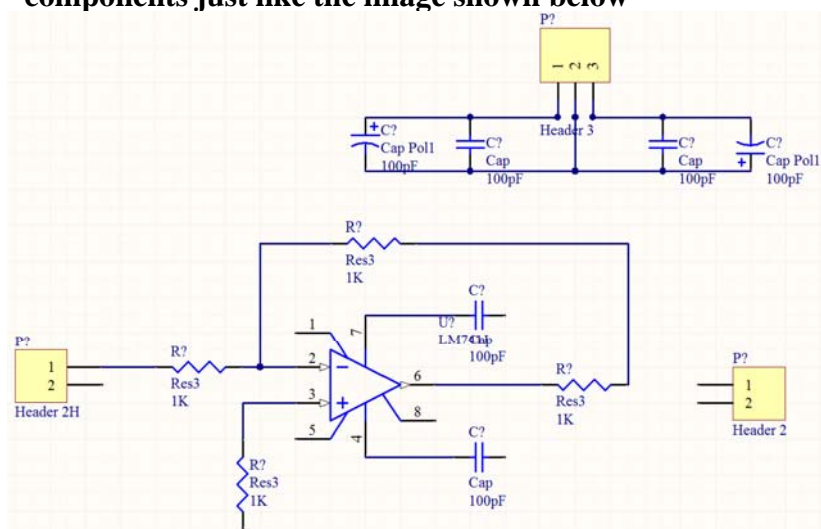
components just like the image shown below

P?
1 2 3
Header 3

C?
Cap Pol1
100pF

C?
Cap
100pF

C?
Cap
100pF

C?
Cap Pol1
100pF

R?
Res3
1K

C?
U?
LM741Cap
100pF

P?
1
2
Header 2H

R?
Res3
1K

1
7
2
3
6
8
5
4

R?
Res3
1K

P?
1
2
Header 2

C?
Cap
100pF

R?
Res3
1K